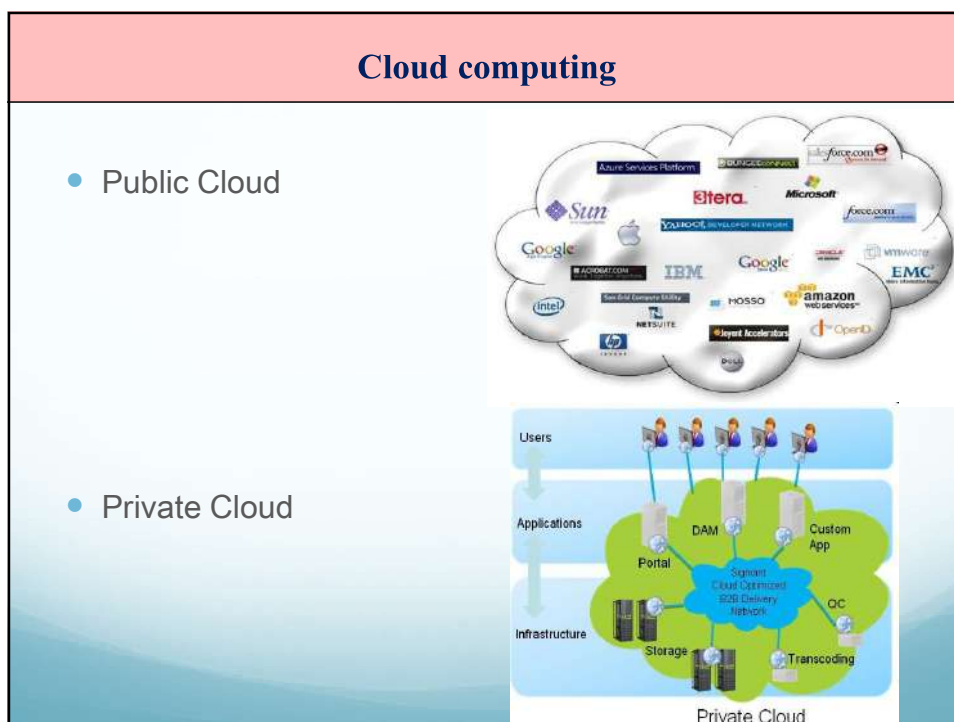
Cloud computing

- Public Cloud

- Private Cloud

Azure Services Platform
BUNGEEconnect
salesforce.com
3tera
Microsoft
Sun
force.com
YAHOO! DEVELOPER NETWORK
Google
ORACLE
vmware
ACROBAT.COM
IBM
Google
EMC
intel
Sun Grid Compute Utility
HOSSO
amazon web services
NETSUITE
Joyent Accelerators
OpenID
hp
DELL

Users
Applications
DAM
Custom App
Portal
Signiant Cloud Optimized B2B Delivery Network
QC
Infrastructure
Storage
Transcoding
Private Cloud